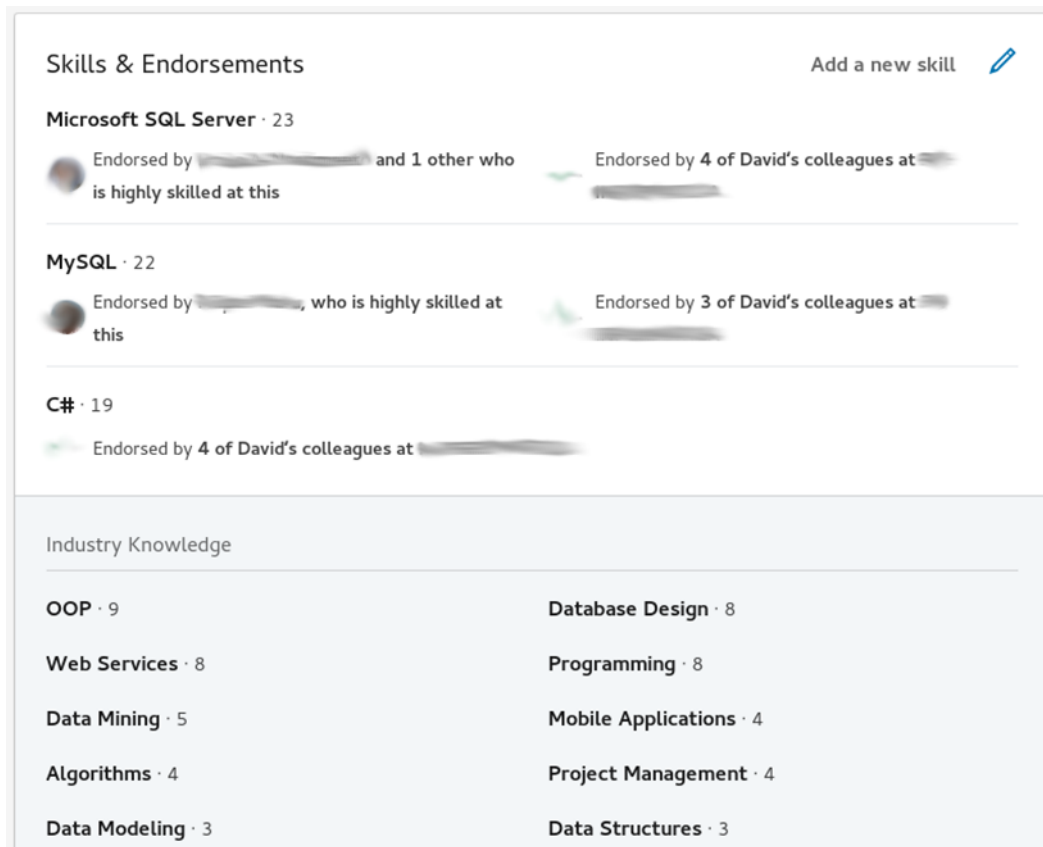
Skills & Endorsements

Add a new skill

Microsoft SQL Server · 23

Endorsed by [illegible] and 1 other who is highly skilled at this

Endorsed by 4 of David's colleagues at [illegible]

MySQL · 22

Endorsed by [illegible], who is highly skilled at this

Endorsed by 3 of David's colleagues at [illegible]

C# · 19

Endorsed by 4 of David's colleagues at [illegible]

Industry Knowledge

OOP · 9

Web Services · 8

Data Mining · 5

Algorithms · 4

Data Modeling · 3

Database Design · 8

Programming · 8

Mobile Applications · 4

Project Management · 4

Data Structures · 3